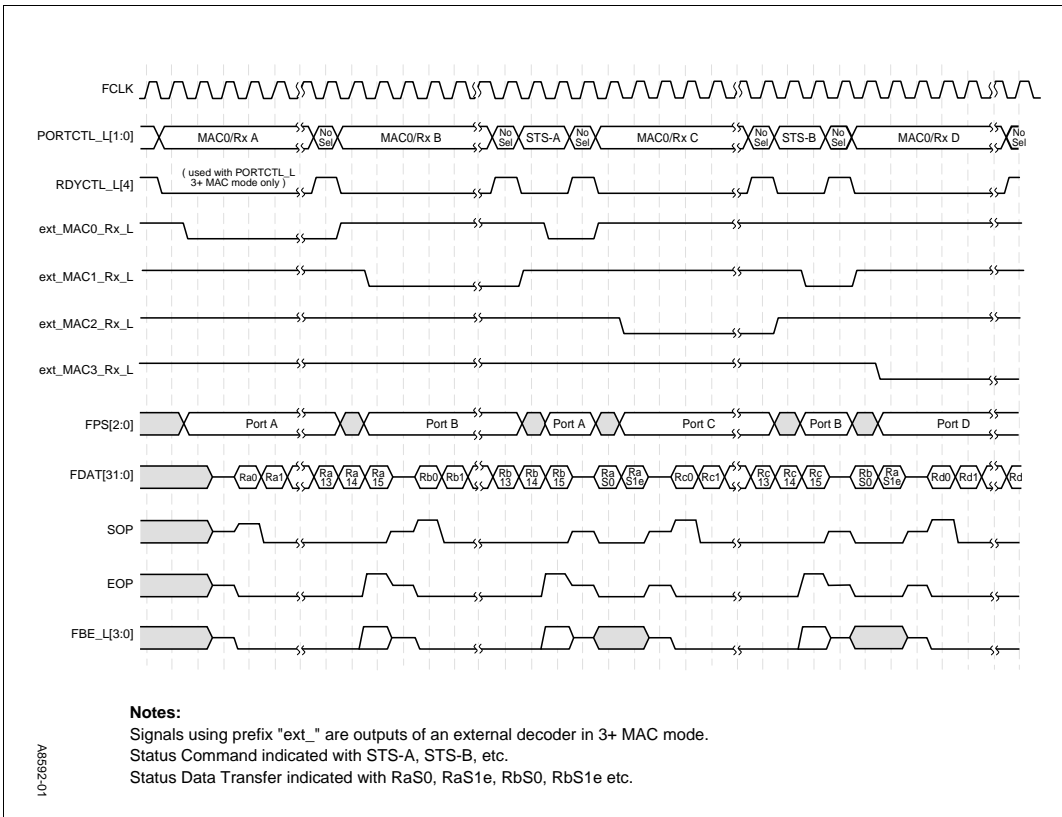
FCLK

PORTCTL_L[1:0] MAC0/Rx A No Sel MAC0/Rx B No Sel STS-A No Sel MAC0/Rx C No Sel STS-B No Sel MAC0/Rx D No Sel

RDYCTL_L[4] ( used with PORTCTL_L 3+ MAC mode only )

ext_MAC0_Rx_L

ext_MAC1_Rx_L

ext_MAC2_Rx_L

ext_MAC3_Rx_L

FPS[2:0] Port A Port B Port A Port C Port B Port D

FDAT[31:0] Ra0 Ra1 Ra 13 Ra 14 Ra 15 Rb0 Rb1 Rb 13 Rb 14 Rb 15 Ra S0 Ra S1e Rc0 Rc1 Rc 13 Rc 14 Rc 15 Rb S0 Ra S1e Rd0 Rd1 Rd

SOP

EOP

FBE_L[3:0]

**Notes:**
Signals using prefix "ext_" are outputs of an external decoder in 3+ MAC mode.
Status Command indicated with STS-A, STS-B, etc.
Status Data Transfer indicated with RaS0, RaS1e, RbS0, RbS1e etc.

A8592-01